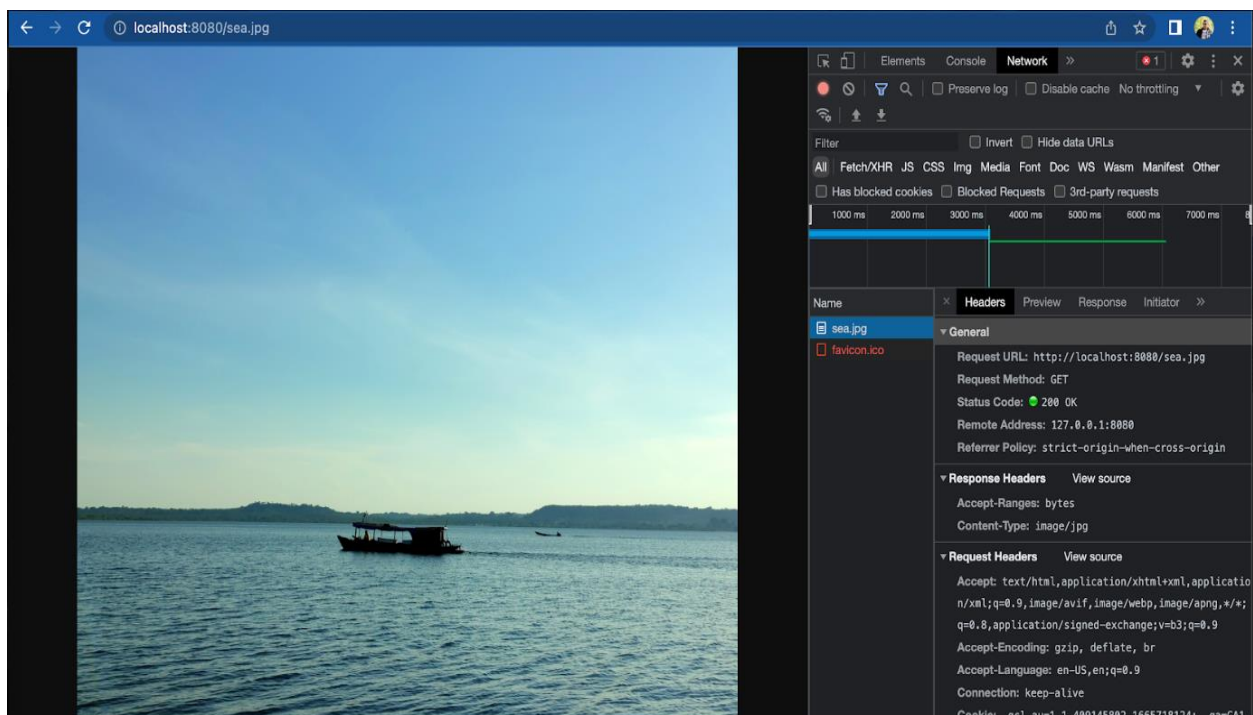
localhost:8080/sea.jpg

Elements Console Network » 1

Preserve log Disable cache No throttling

Filter Invert Hide data URLs

All Fetch/XHR JS CSS Img Media Font Doc WS Wasm Manifest Other

Has blocked cookies Blocked Requests 3rd-party requests

1000 ms 2000 ms 3000 ms 4000 ms 5000 ms 6000 ms 7000 ms

Name

sea.jpg

favicon.ico

Headers Preview Response Initiator »

General

Request URL: http://localhost:8080/sea.jpg

Request Method: GET

Status Code: 200 OK

Remote Address: 127.0.0.1:8080

Referrer Policy: strict-origin-when-cross-origin

Response Headers View source

Accept-Ranges: bytes

Content-Type: image/jpg

Request Headers View source

Accept: text/html,application/xhtml+xml,application/xml;q=0.9,image/avif,image/webp,image/apng,*/*;q=0.8,application/signed-exchange;v=b3;q=0.9

Accept-Encoding: gzip, deflate, br

Accept-Language: en-US,en;q=0.9

Connection: keep-alive

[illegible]